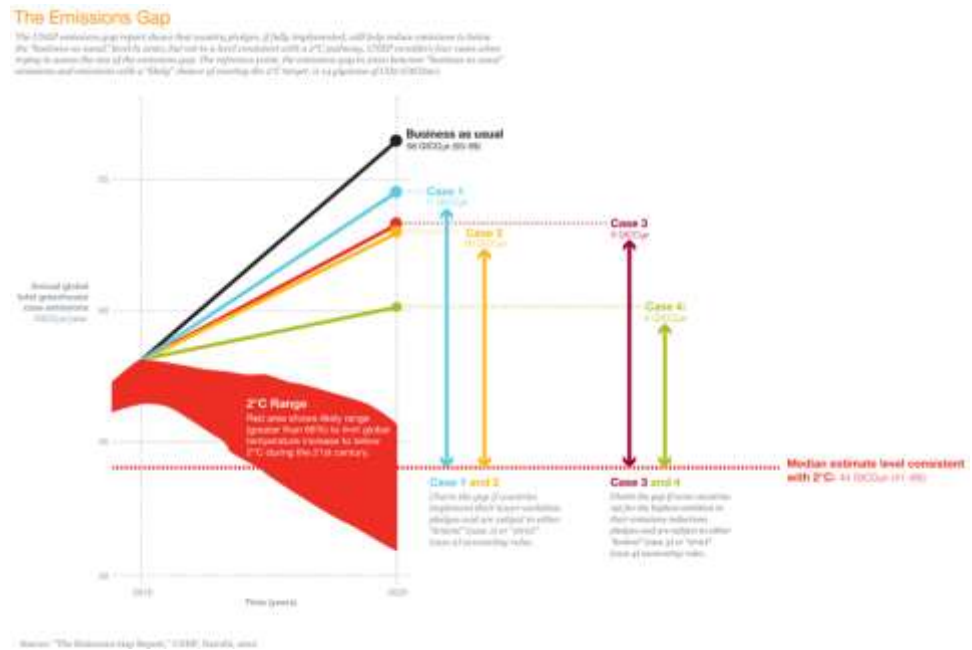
The Emissions Gap

The UNEP emissions gap report shows that country pledges, if fully implemented, will help reduce emissions to below the "business as usual" levels in 2020, but not to a level consistent with a 2°C pathway. UNEP considers four cases when trying to assess the size of the emissions gap. The reference point, the emissions gap in 2020 between "business as usual" scenarios and emissions with a "likely" chance of meeting the 2°C target, is 12 gigatons of CO2 (GtCO2e).

Business as usual
56 GtCO2e (54-60)

Case 1
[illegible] GtCO2e

Case 2
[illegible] GtCO2e

Case 3
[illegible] GtCO2e

Case 4
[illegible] GtCO2e

Annual global total greenhouse gas emissions
GtCO2e/year

55

50

45

40

2°C Range
Red area shows likely range (greater than 66%) to limit global temperature increase to below 2°C during the 21st century.

Median estimate level consistent with 2°C: 44 GtCO2e (41-46)

Case 1 and 2
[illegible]

Case 3 and 4
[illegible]

2010

2020

Time (years)

Source: "The Emissions Gap Report," UNEP, Nairobi, 2010